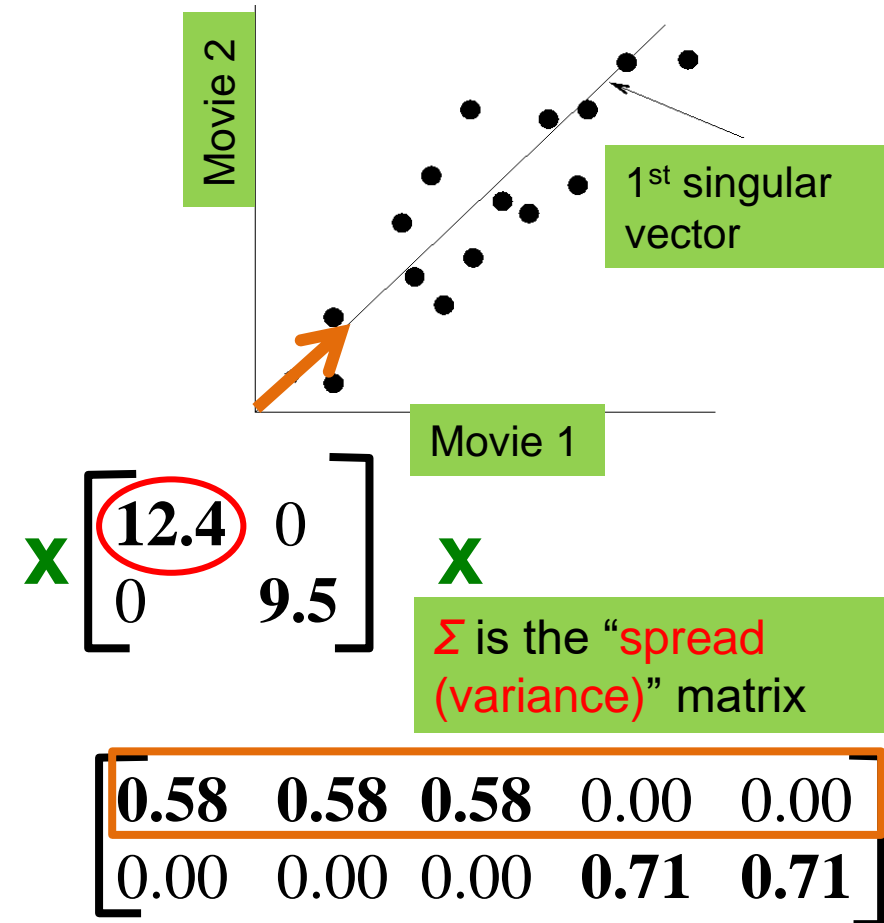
Movie 2

1$^{st}$ singular vector

Movie 1

x $\begin{bmatrix} 12.4 & 0 \\ 0 & 9.5 \end{bmatrix}$ x

Σ is the “spread (variance)” matrix

$\begin{bmatrix} 0.58 & 0.58 & 0.58 & 0.00 & 0.00 \\ 0.00 & 0.00 & 0.00 & 0.71 & 0.71 \end{bmatrix}$